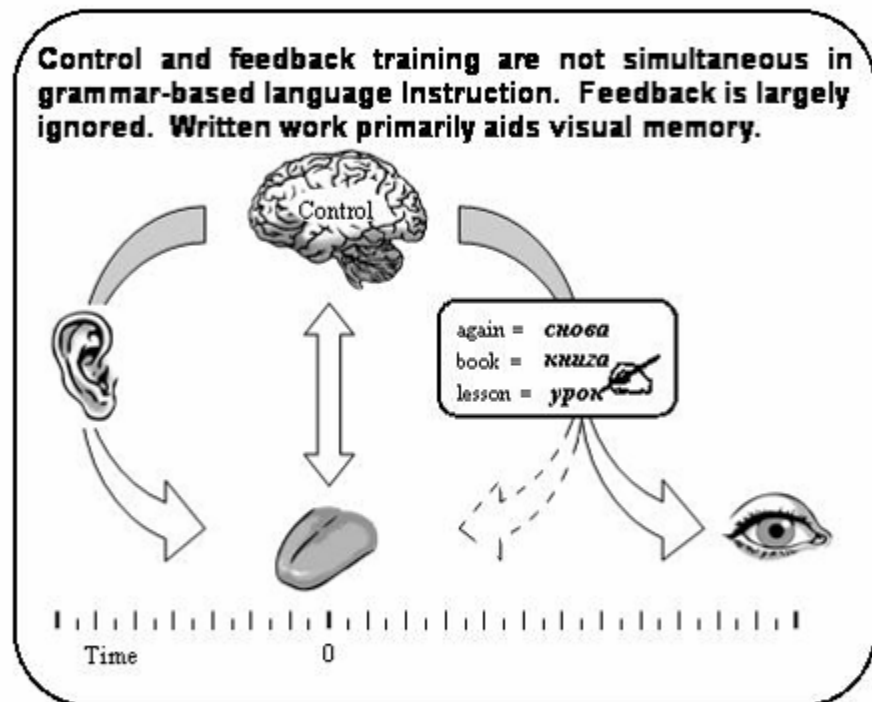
Control and feedback training are not simultaneous in grammar-based language Instruction. Feedback is largely ignored. Written work primarily aids visual memory.

Control

again = снова
book = книга
lesson = урок

Time

0